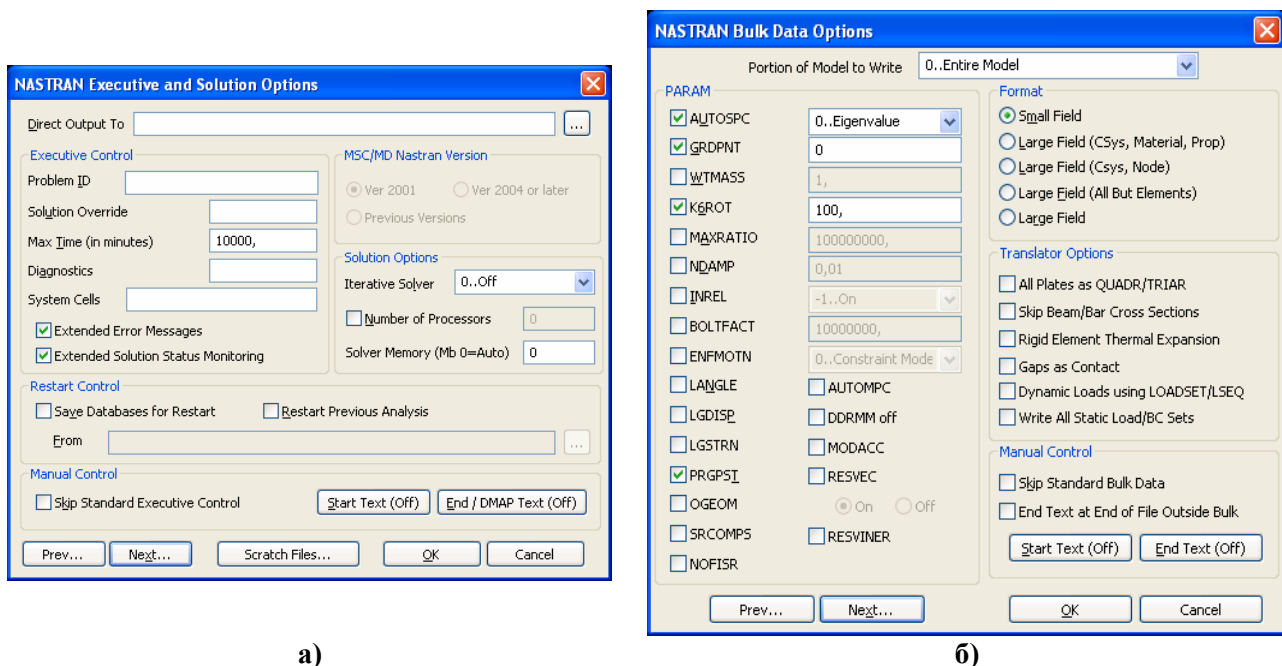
NASTRAN Executive and Solution Options

Direct Output To ...

Executive Control

Problem ID

Solution Override

Max Time (in minutes) 10000,

Diagnostics

System Cells

Extended Error Messages

Extended Solution Status Monitoring

MSC/MD Nastran Version

Ver 2001

Ver 2004 or later

Previous Versions

Solution Options

Iterative Solver 0..Off

Number of Processors 0

Solver Memory (Mb 0=Auto) 0

Restart Control

Save Databases for Restart

Restart Previous Analysis

From ...

Manual Control

Skip Standard Executive Control

Start Text (Off)

End / DMAP Text (Off)

Prev...

Next...

Scratch Files...

OK

Cancel

а)

NASTRAN Bulk Data Options

Portion of Model to Write 0..Entire Model

PARAM

AUTOSPC 0..Eigenvalue

GRDPNT 0

WTMASS 1,

K6ROT 100,

MAXRATIO 100000000,

NDAMP 0,01

INREL -1..On

BOLTFACT 10000000,

ENFMOTN 0..Constraint Mode

LANGLE

AUTOMPC

LGDISP

DDRMM off

LGSTRN

MODACC

PRGPST

RESVEC

OGEOM

On

Off

SRCOMPS

RESVINER

NOFISR

Format

Small Field

Large Field (CSys, Material, Prop)

Large Field (Csys, Node)

Large Field (All But Elements)

Large Field

Translator Options

All Plates as QUADR/TRIAR

Skip Beam/Bar Cross Sections

Rigid Element Thermal Expansion

Gaps as Contact

Dynamic Loads using LOADSET/LSEQ

Write All Static Load/BC Sets

Manual Control

Skip Standard Bulk Data

End Text at End of File Outside Bulk

Start Text (Off)

End Text (Off)

Prev...

Next...

OK

Cancel

б)